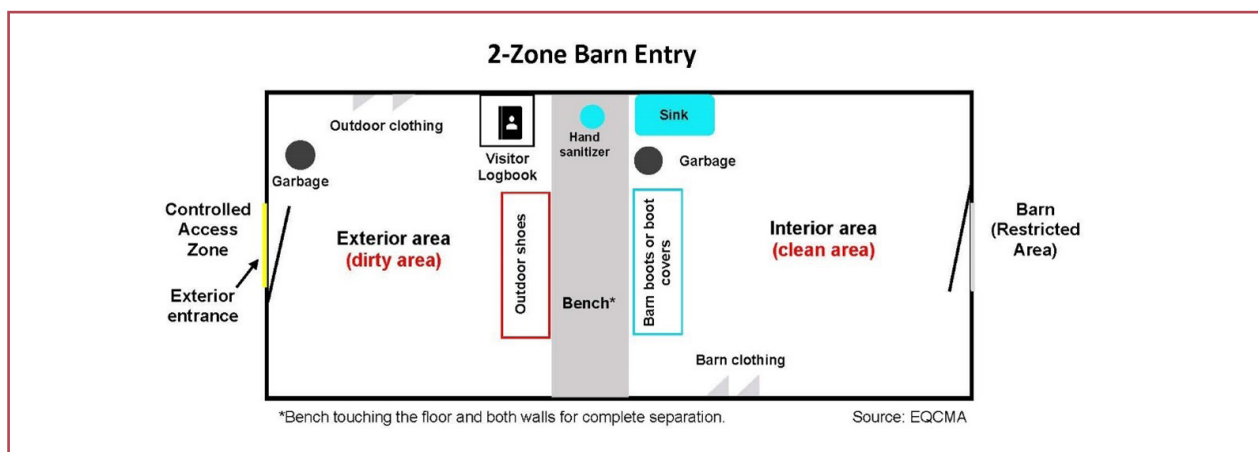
2-Zone Barn Entry

Outdoor clothing

Garbage

Visitor Logbook

Hand sanitizer

Sink

Garbage

Controlled Access Zone

Exterior entrance

Exterior area
(dirty area)

Outdoor shoes

Bench*

Barn boots or boot covers

Interior area
(clean area)

Barn (Restricted Area)

Barn clothing

*Bench touching the floor and both walls for complete separation.

Source: EQCMA